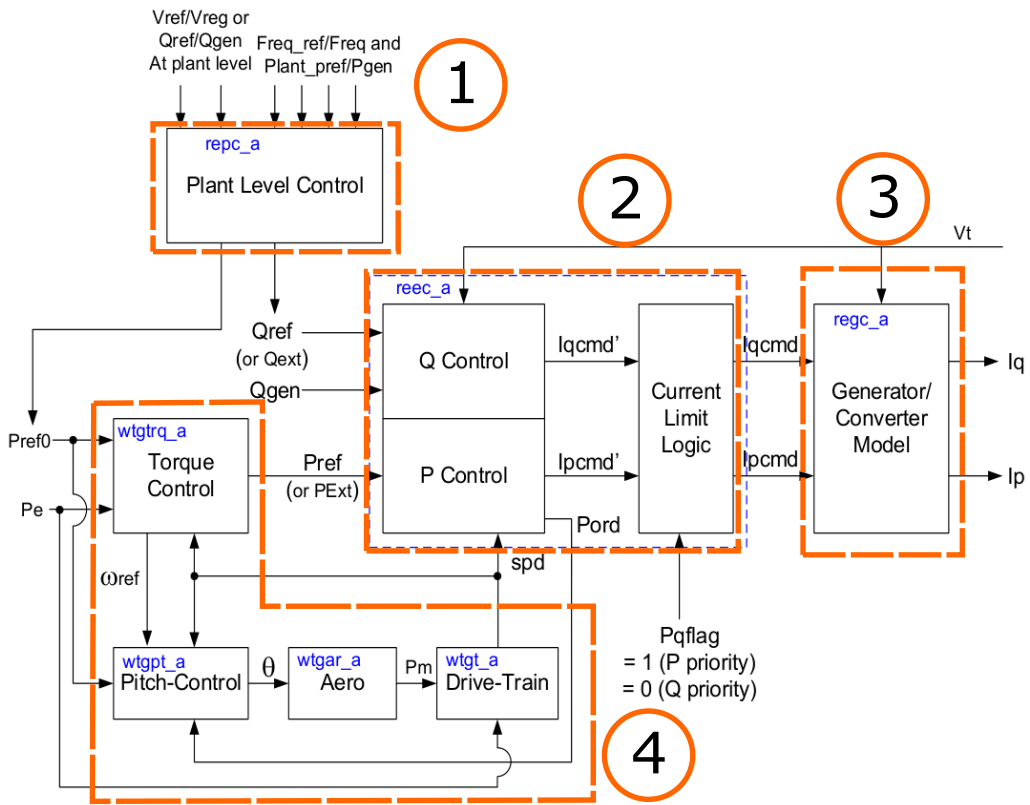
Vref/Vreg or Qref/Qgen At plant level

Freq_ref/Freq and Plant_pref/Pgen

1

repc_a

Plant Level Control

2

3

Vt

reec_a

regc_a

Qref (or Qext)

Q Control

Iqcmd'

Current Limit Logic

Iqcmd

Generator/ Converter Model

Iq

Qgen

Pref0

wtgtrq_a

Torque Control

Pref (or PExt)

P Control

Ipcmd'

Ipcmd

Ip

Pe

Pord

spd

ωref

Pqflag = 1 (P priority) = 0 (Q priority)

wtgpt_a

Pitch-Control

θ

wtgar_a

Aero

Pm

wtgt_a

Drive-Train

4